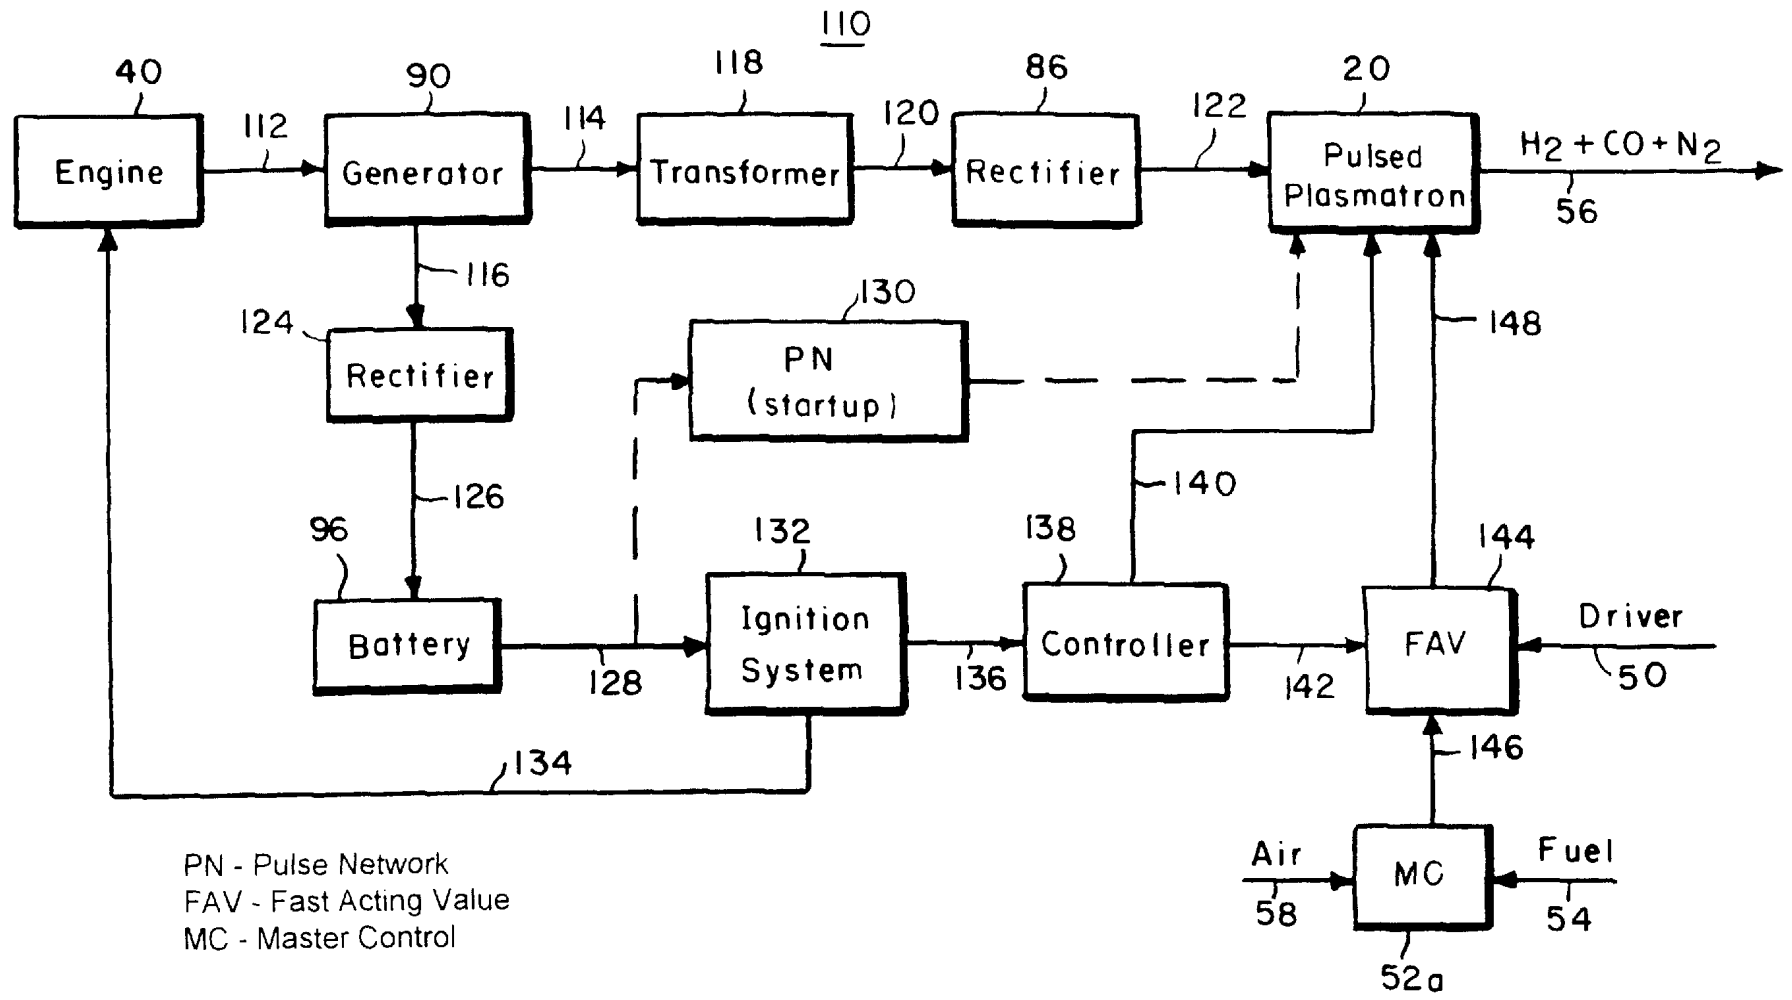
110

40
Engine
112
90
Generator
114
118
Transformer
120
86
Rectifier
122
20
Pulsed Plasmatron
$H_2 + CO + N_2$
56

116
124
Rectifier
130
PN (startup)
148
126
140
96
132
138
144
Battery
Ignition System
Controller
FAV
Driver
128
136
142
50
134
146
Air
MC
Fuel
58
54
52a

PN - Pulse Network
FAV - Fast Acting Value
MC - Master Control